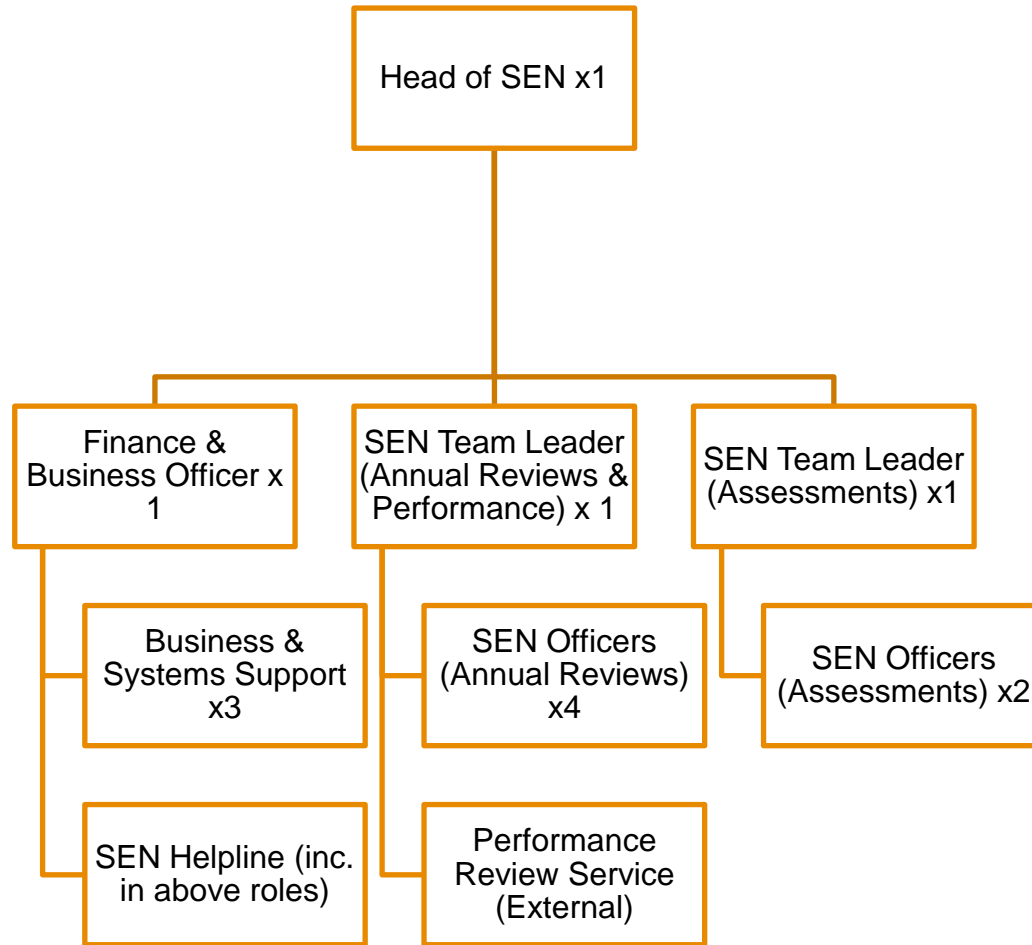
Head of SEN x1

Finance & Business Officer x 1

Business & Systems Support x3

SEN Helpline (inc. in above roles)

SEN Team Leader (Annual Reviews & Performance) x 1

SEN Officers (Annual Reviews) x4

Performance Review Service (External)

SEN Team Leader (Assessments) x1

SEN Officers (Assessments) x2